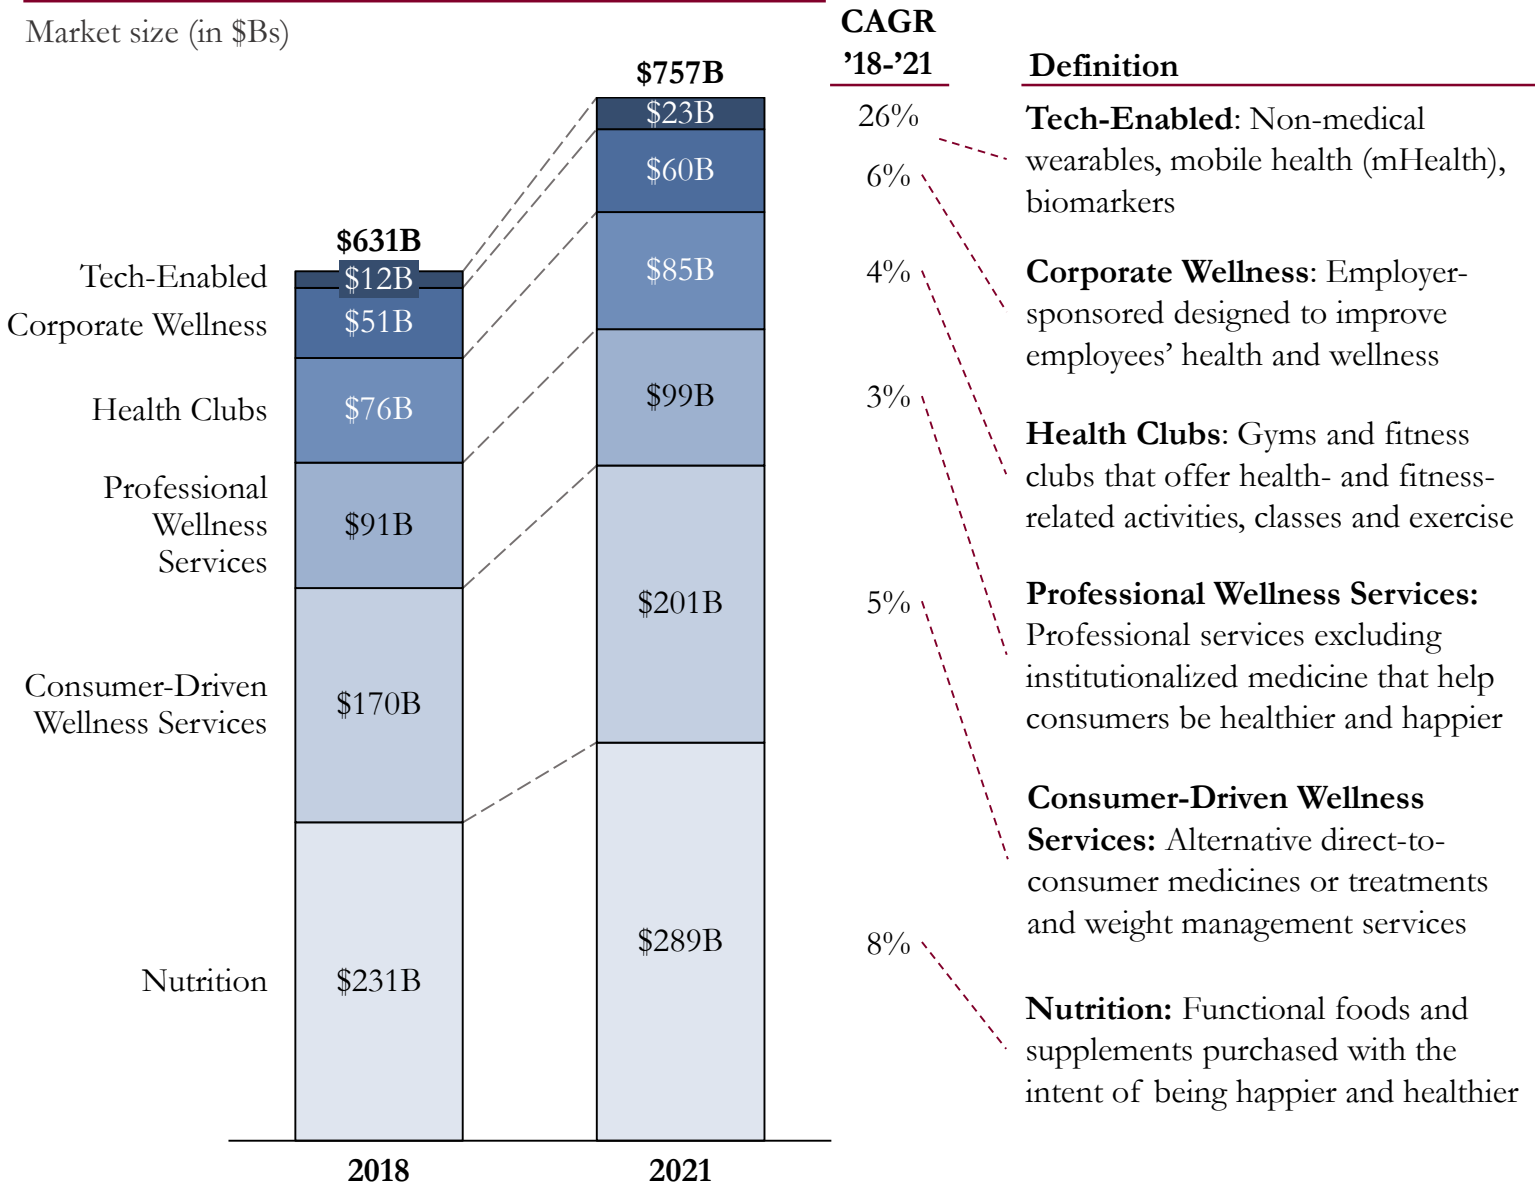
Market size (in $Bs)

CAGR '18-'21

Definition

$757B

$631B

Tech-Enabled
Corporate Wellness
Health Clubs
Professional Wellness Services
Consumer-Driven Wellness Services
Nutrition

$12B
$51B
$76B
$91B
$170B
$231B

$23B
$60B
$85B
$99B
$201B
$289B

26%
6%
4%
3%
5%
8%

**Tech-Enabled**: Non-medical wearables, mobile health (mHealth), biomarkers

**Corporate Wellness**: Employer-sponsored designed to improve employees' health and wellness

**Health Clubs**: Gyms and fitness clubs that offer health- and fitness-related activities, classes and exercise

**Professional Wellness Services:** Professional services excluding institutionalized medicine that help consumers be healthier and happier

**Consumer-Driven Wellness Services:** Alternative direct-to-consumer medicines or treatments and weight management services

**Nutrition:** Functional foods and supplements purchased with the intent of being happier and healthier

2018
2021